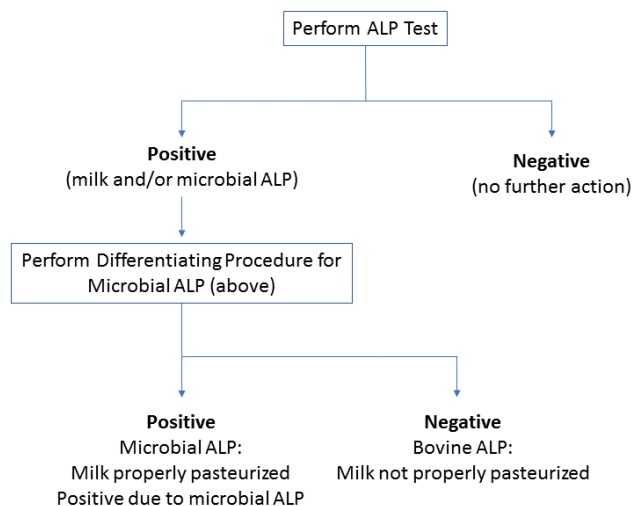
Perform ALP Test

Positive
(milk and/or microbial ALP)

Negative
(no further action)

Perform Differentiating Procedure for Microbial ALP (above)

Positive
Microbial ALP:
Milk properly pasteurized
Positive due to microbial ALP

Negative
Bovine ALP:
Milk not properly pasteurized